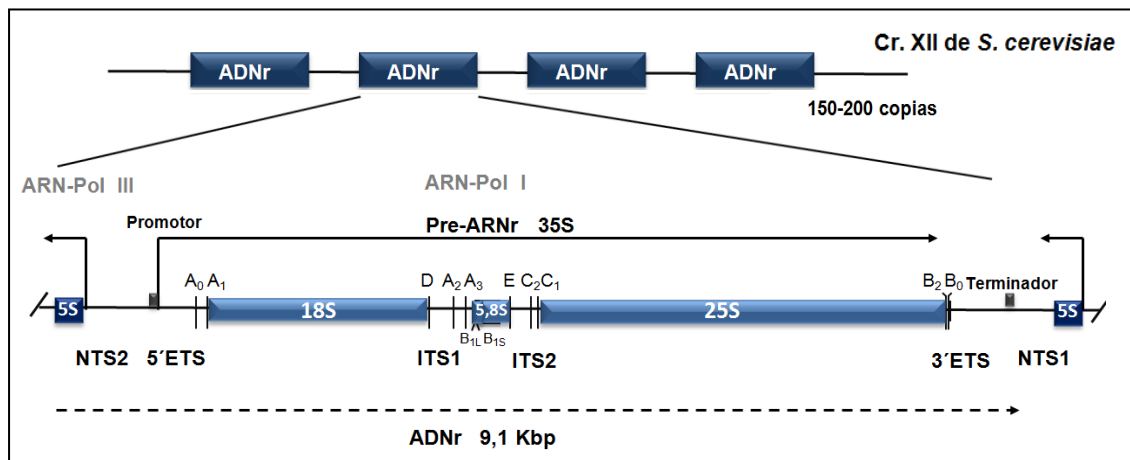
Cr. XII de *S. cerevisiae*

ADNr ADNr ADNr ADNr

150-200 copias

ARN-Pol III

ARN-Pol I

Promotor

Pre-ARNr 35S

$A_0$ $A_1$ D $A_2$ $A_3$ E $C_2$ $C_1$ $B_2$ $B_0$ Terminador

5S 18S 5,8S 25S 5S

$B_{1L}$ $B_{1S}$

NTS2 5´ETS ITS1 ITS2 3´ETS NTS1

ADNr 9,1 Kbp